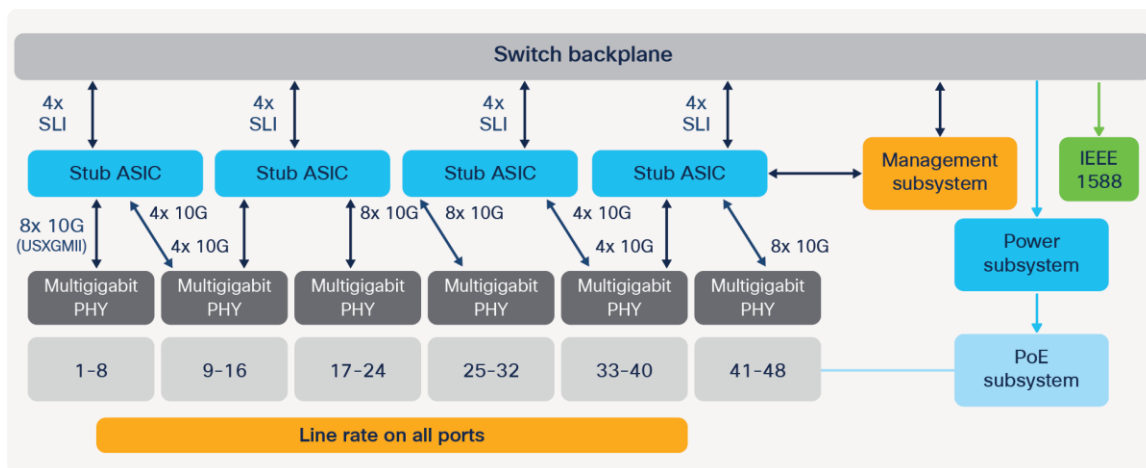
Switch backplane

4x SLI

4x SLI

4x SLI

4x SLI

Stub ASIC

Stub ASIC

Stub ASIC

Stub ASIC

Management subsystem

IEEE 1588

8x 10G (USXGMII)

4x 10G

4x 10G

8x 10G

8x 10G

4x 10G

4x 10G

8x 10G

Power subsystem

Multigigabit PHY

Multigigabit PHY

Multigigabit PHY

Multigigabit PHY

Multigigabit PHY

Multigigabit PHY

1-8

9-16

17-24

25-32

33-40

41-48

PoE subsystem

Line rate on all ports